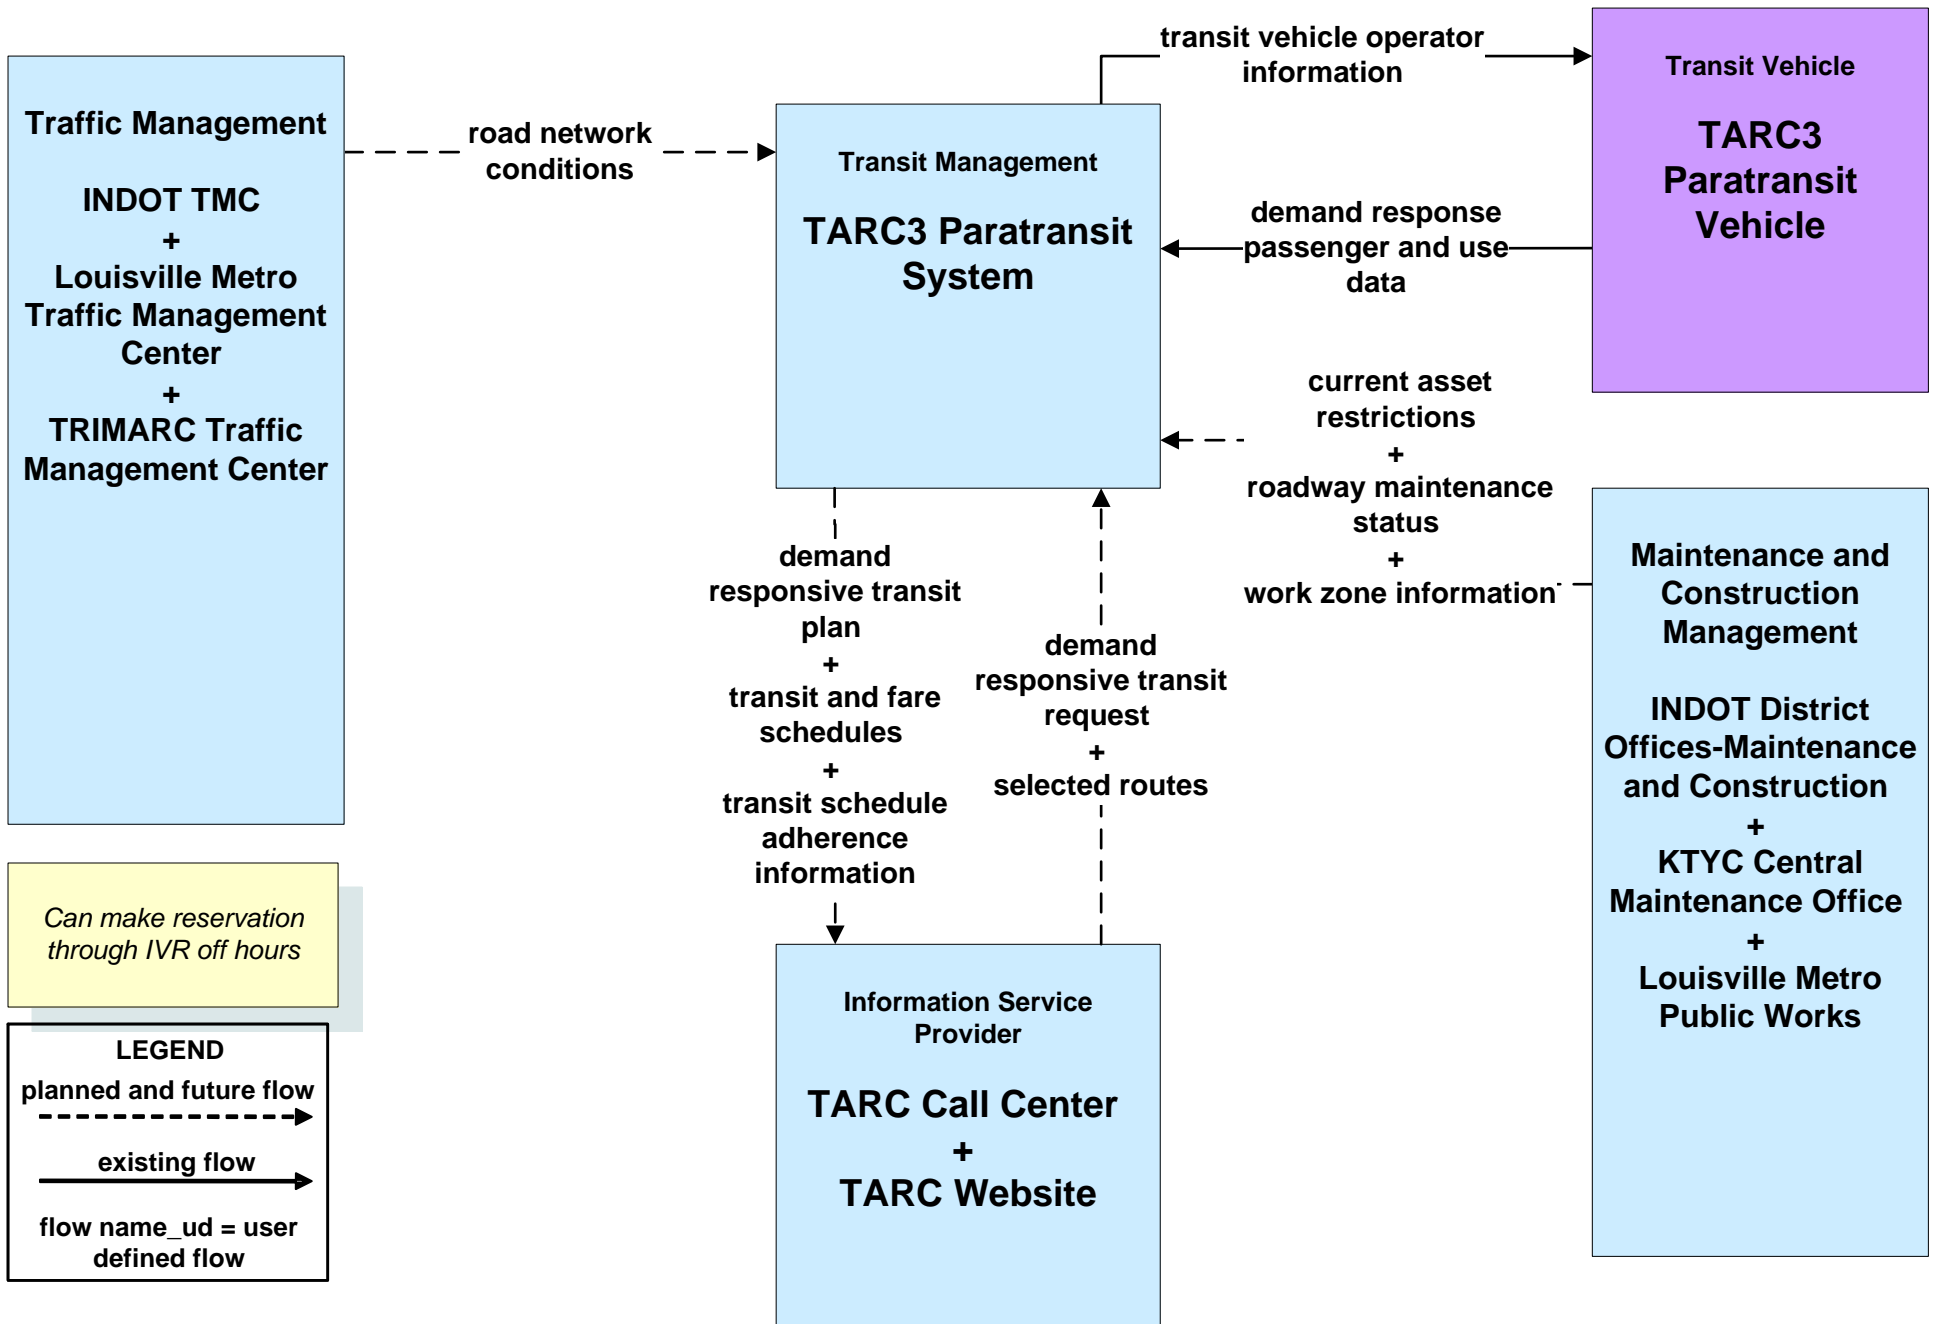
Traffic Management

INDOT TMC
+
Louisville Metro Traffic Management Center
+
TRIMARC Traffic Management Center

road network conditions

Transit Management

TARC3 Paratransit System

transit vehicle operator information

Transit Vehicle

TARC3 Paratransit Vehicle

demand response passenger and use data

current asset restrictions
+
roadway maintenance status
+
work zone information

Maintenance and Construction Management

INDOT District Offices-Maintenance and Construction
+
KTYC Central Maintenance Office
+
Louisville Metro Public Works

demand responsive transit plan
+
transit and fare schedules
+
transit schedule adherence information

demand responsive transit request
+
selected routes

Can make reservation through IVR off hours

LEGEND
planned and future flow
existing flow
flow name_ud = user defined flow

Information Service Provider

TARC Call Center
+
TARC Website